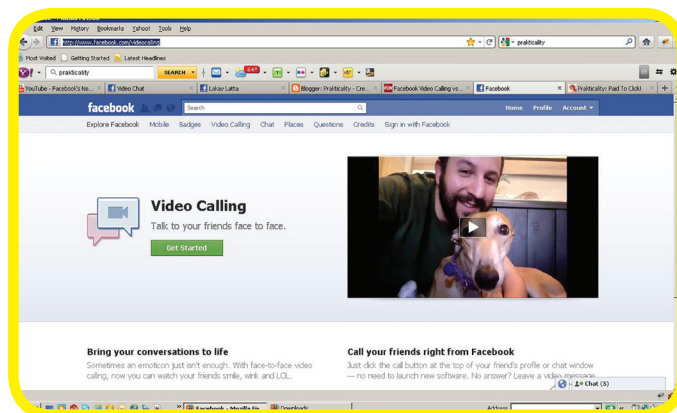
Edit View History Bookmarks Yahoo! Tools Help

http://www.facebook.com/videocalling

praiticality

Most Visited Getting Started Latest Headlines

praiticality SEARCH

YouTube - Facebook's Ne... Video Chat Lakay Latta Blogger: Praiticality - Cre... Facebook Video Calling vs... Facebook Praiticality: Paid To Click!

facebook Search Home Profile Account

Explore Facebook Mobile Badges Video Calling Chat Places Questions Credits Sign in with Facebook

Video Calling

Talk to your friends face to face.

Get Started

Bring your conversations to life

Sometimes an emoticon just isn't enough. With face-to-face video calling, now you can watch your friends smile, wink and LOL.

Call your friends right from Facebook

Just click the call button at the top of your friend's profile or chat window — no need to launch new software. No answer? Leave a video message.

Chat (5)

Facebook - Mozilla Fir... Downloads Address